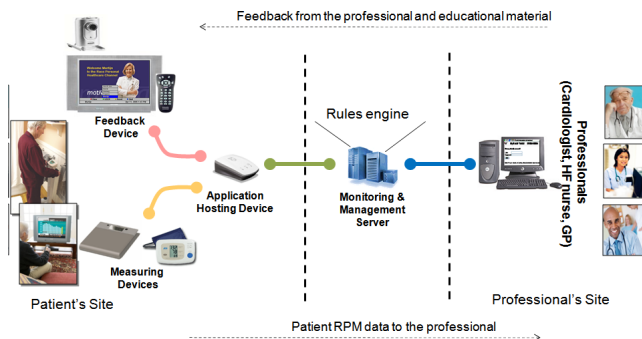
Feedback from the professional and educational material

Feedback Device

Application Hosting Device

Rules engine

Monitoring & Management Server

Professionals (Cardiologist, HF nurse, GP)

Measuring Devices

Patient's Site

Professional's Site

Patient RPM data to the professional